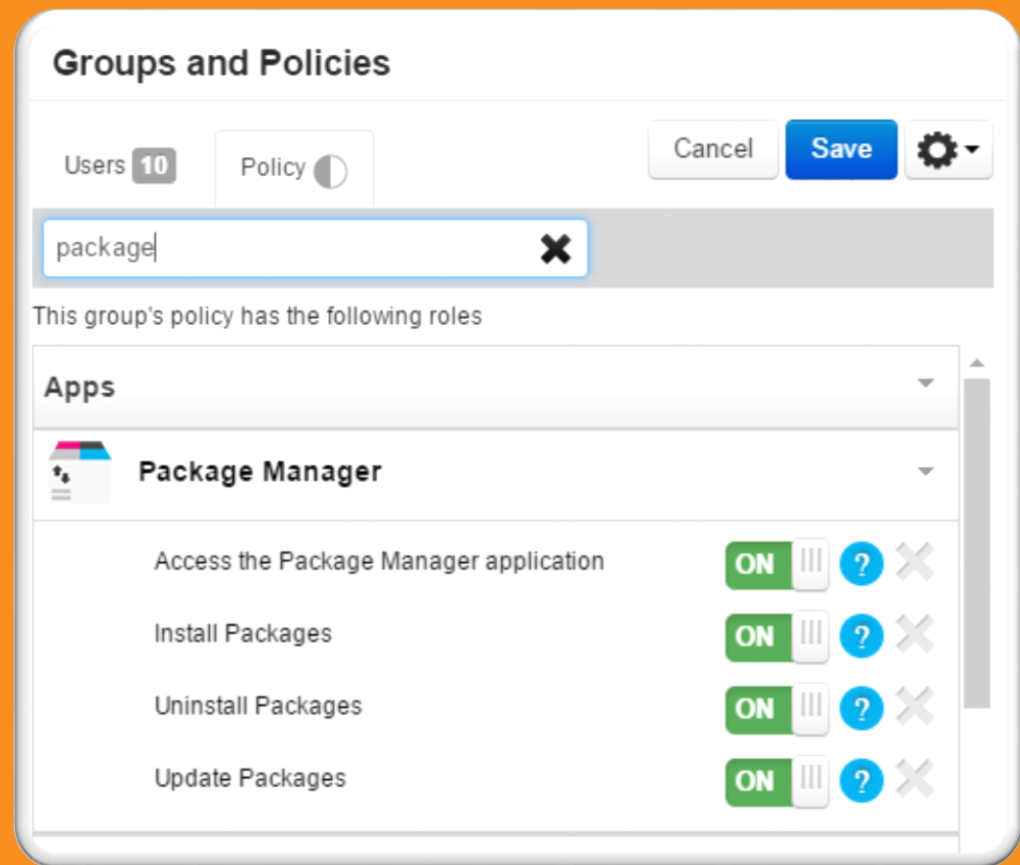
Groups and Policies

Users 10

Policy

Cancel

Save

package

This group's policy has the following roles

Apps

Package Manager

Access the Package Manager application

ON

?

Install Packages

ON

?

Uninstall Packages

ON

?

Update Packages

ON

?